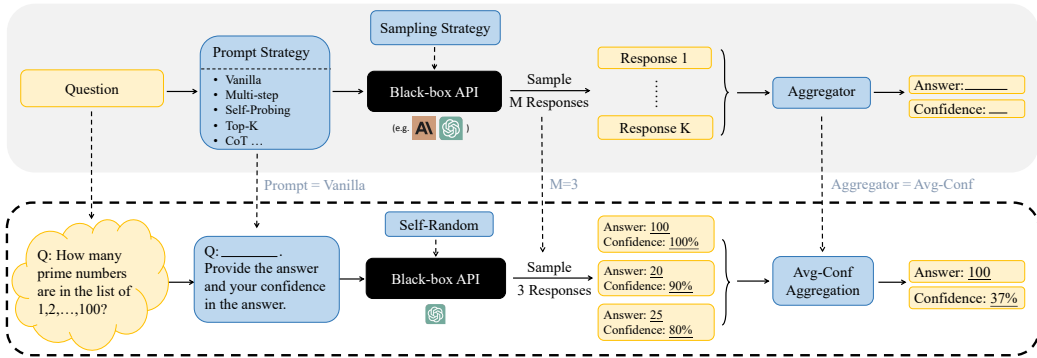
Sampling Strategy

Question

Prompt Strategy
• Vanilla
• Multi-step
• Self-Probing
• Top-K
• CoT …

Black-box API
(e.g. )

Sample
M Responses

Response 1
⋮
Response K

Aggregator

Answer: ______
Confidence: ___

Prompt = Vanilla

M=3

Aggregator = Avg-Conf

Q: How many prime numbers are in the list of 1,2,…,100?

Q: ________.
Provide the answer and your confidence in the answer.

Self-Random

Black-box API

Sample
3 Responses

Answer: 100
Confidence: 100%

Answer: 20
Confidence: 90%

Answer: 25
Confidence: 80%

Avg-Conf Aggregation

Answer: 100
Confidence: 37%